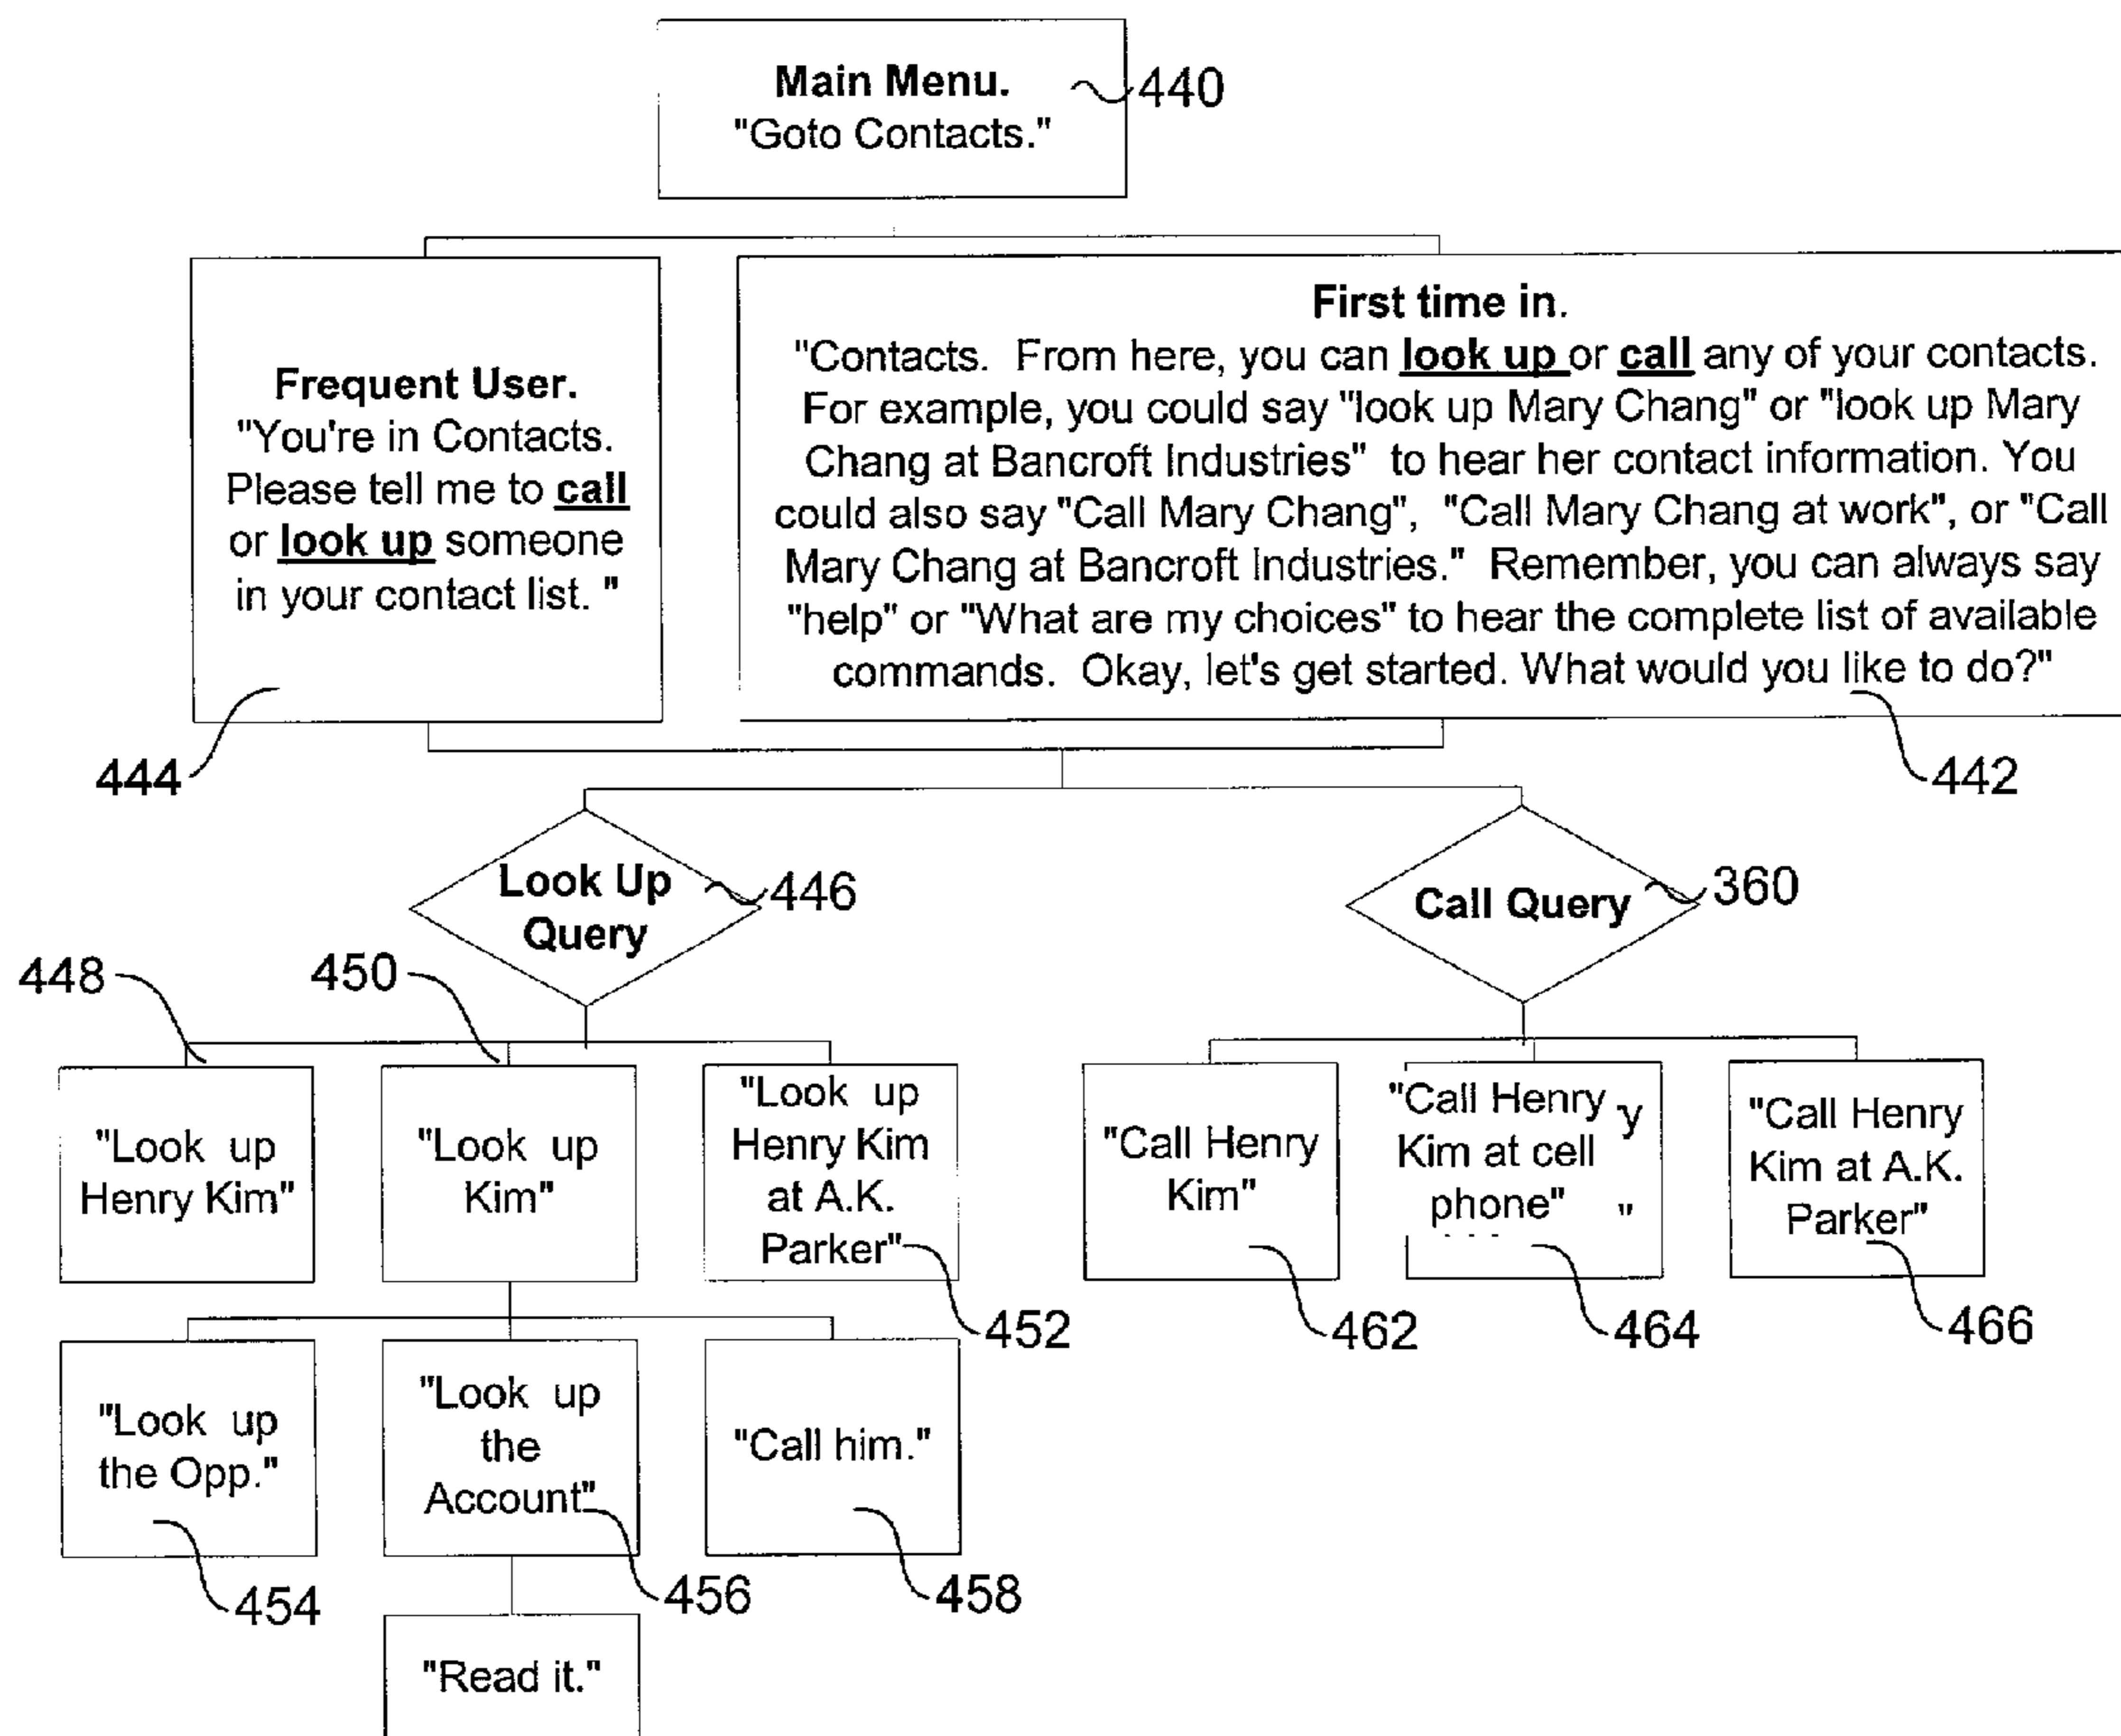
**Main Menu.**
"Goto Contacts."
440

**Frequent User.**
"You're in Contacts. Please tell me to **call** or **look up** someone in your contact list. "

**First time in.**
"Contacts. From here, you can **look up** or **call** any of your contacts. For example, you could say "look up Mary Chang" or "look up Mary Chang at Bancroft Industries" to hear her contact information. You could also say "Call Mary Chang", "Call Mary Chang at work", or "Call Mary Chang at Bancroft Industries." Remember, you can always say "help" or "What are my choices" to hear the complete list of available commands. Okay, let's get started. What would you like to do?"

444

442

**Look Up Query**
446

**Call Query**
360

448

450

"Look up Henry Kim"

"Look up Kim"

"Look up Henry Kim at A.K. Parker"

452

"Call Henry Kim"

462

"Call Henry Kim at cell phone"

y

"

464

"Call Henry Kim at A.K. Parker"

466

"Look up the Opp."

454

"Look up the Account"

456

"Call him."

458

"Read it."